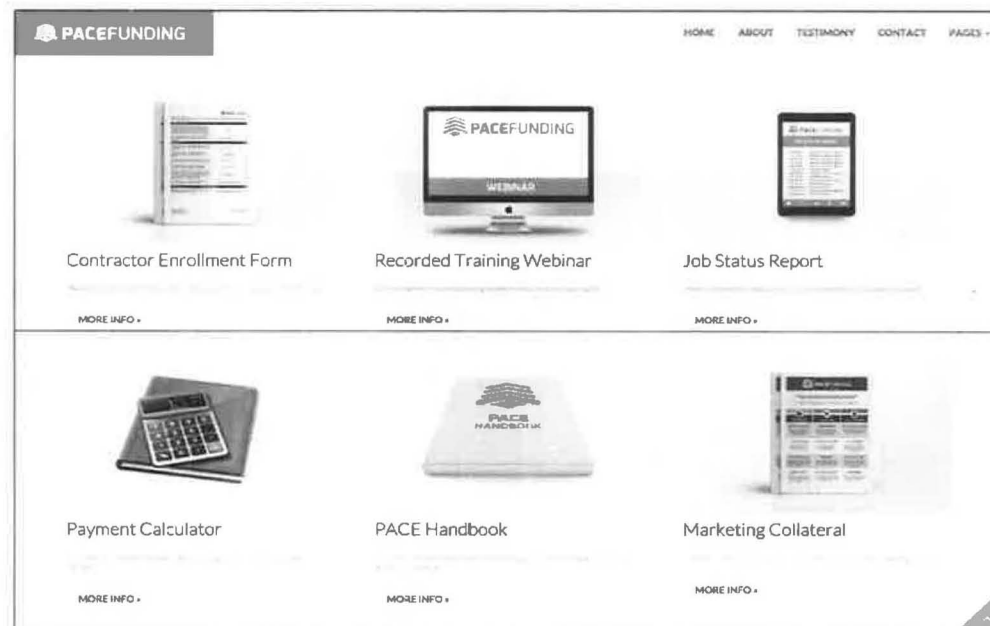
PACEFUNDING

HOME ABOUT TESTIMONY CONTACT PAGES

PACEFUNDING

WEBINAR

Contractor Enrollment Form

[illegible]

MORE INFO »

Recorded Training Webinar

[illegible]

MORE INFO »

Job Status Report

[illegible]

MORE INFO »

PACE HANDBOOK

Payment Calculator

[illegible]

MORE INFO »

PACE Handbook

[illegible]

MORE INFO »

Marketing Collateral

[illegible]

MORE INFO »